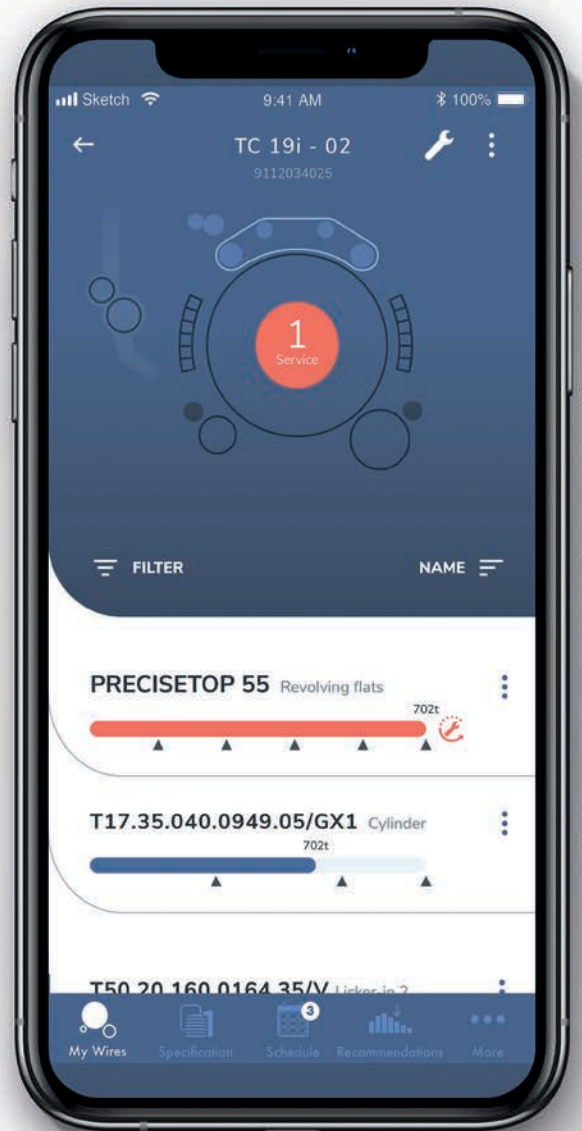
Sketch 9:41 AM 100%

TC 19i - 02
9112034025

1
Service

FILTER

NAME

PRECISETOP 55 Revolving flats
702t

T17.35.040.0949.05/GX1 Cylinder
702t

T50.20.160.0164.35/V Licker-in 2

3

My Wires Specification Schedule Recommendations More